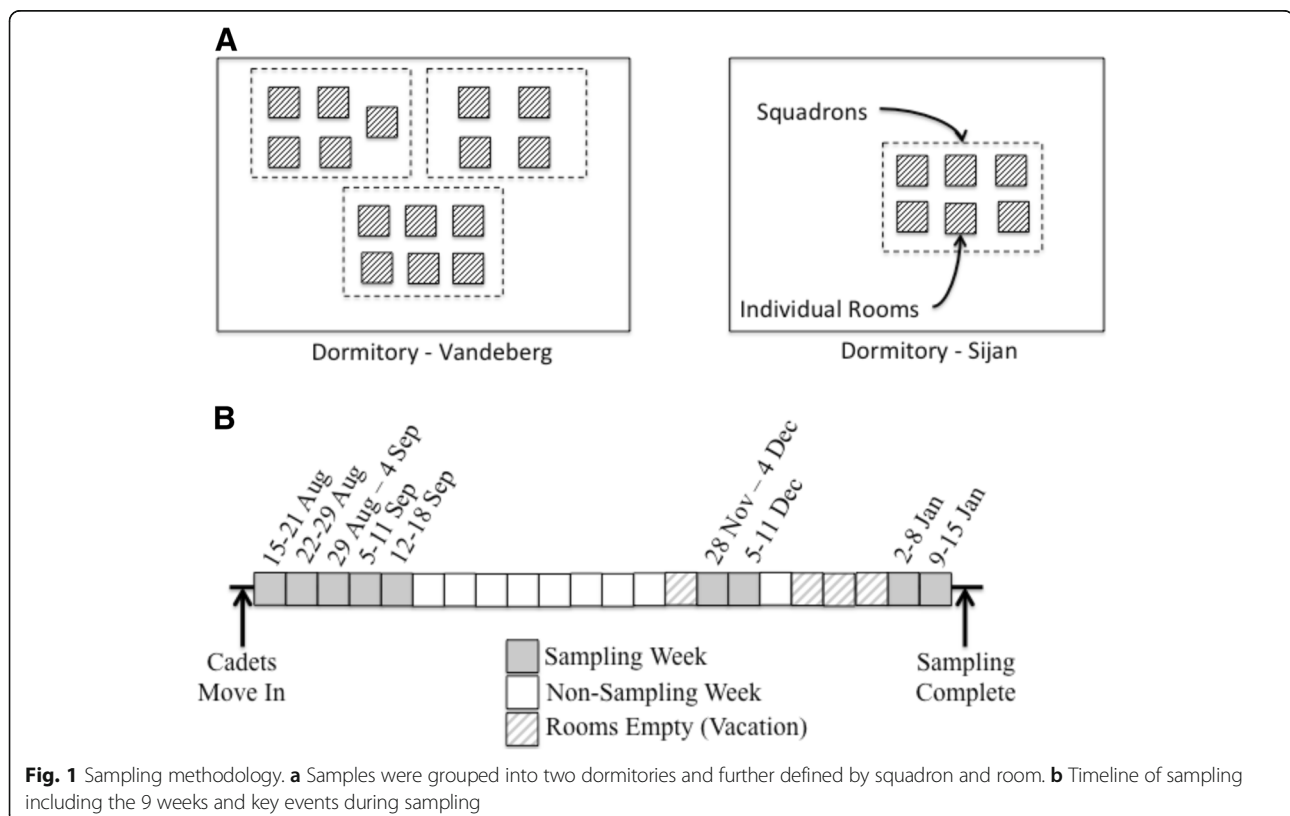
A

Squadrons

Individual Rooms

Dormitory - Vandeberg

Dormitory - Sijan

B

15-21 Aug
22-29 Aug
29 Aug – 4 Sep
5-11 Sep
12-18 Sep
28 Nov – 4 Dec
5-11 Dec
2-8 Jan
9-15 Jan

Cadets Move In

Sampling Complete

Sampling Week
Non-Sampling Week
Rooms Empty (Vacation)

**Fig. 1** Sampling methodology. **a** Samples were grouped into two dormitories and further defined by squadron and room. **b** Timeline of sampling including the 9 weeks and key events during sampling